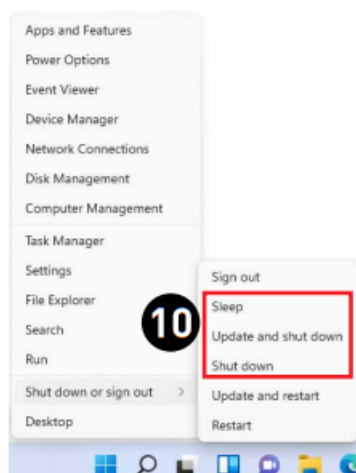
Apps and Features
Power Options
Event Viewer
Device Manager
Network Connections
Disk Management
Computer Management
Task Manager
Settings
File Explorer
Search
Run
Shut down or sign out
Desktop

Sign out
Sleep
Update and shut down
Shut down
Update and restart
Restart

10